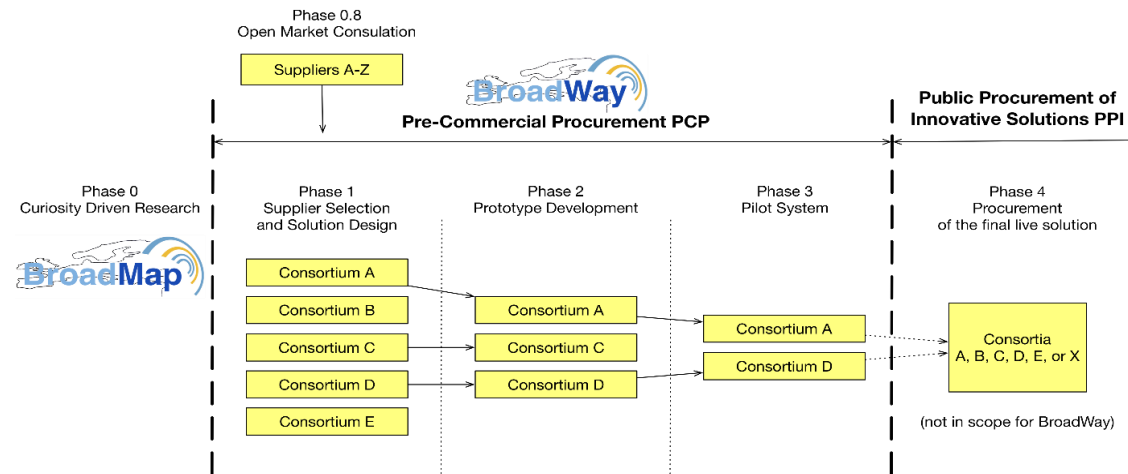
Phase 0.8
Open Market Consulation

Suppliers A-Z

BroadWay

Pre-Commercial Procurement PCP

Public Procurement of Innovative Solutions PPI

Phase 0
Curiosity Driven Research

BroadMap

Phase 1
Supplier Selection and Solution Design

Consortium A

Consortium B

Consortium C

Consortium D

Consortium E

Phase 2
Prototype Development

Consortium A

Consortium C

Consortium D

Phase 3
Pilot System

Consortium A

Consortium D

Phase 4
Procurement of the final live solution

Consortia
A, B, C, D, E, or X

(not in scope for BroadWay)